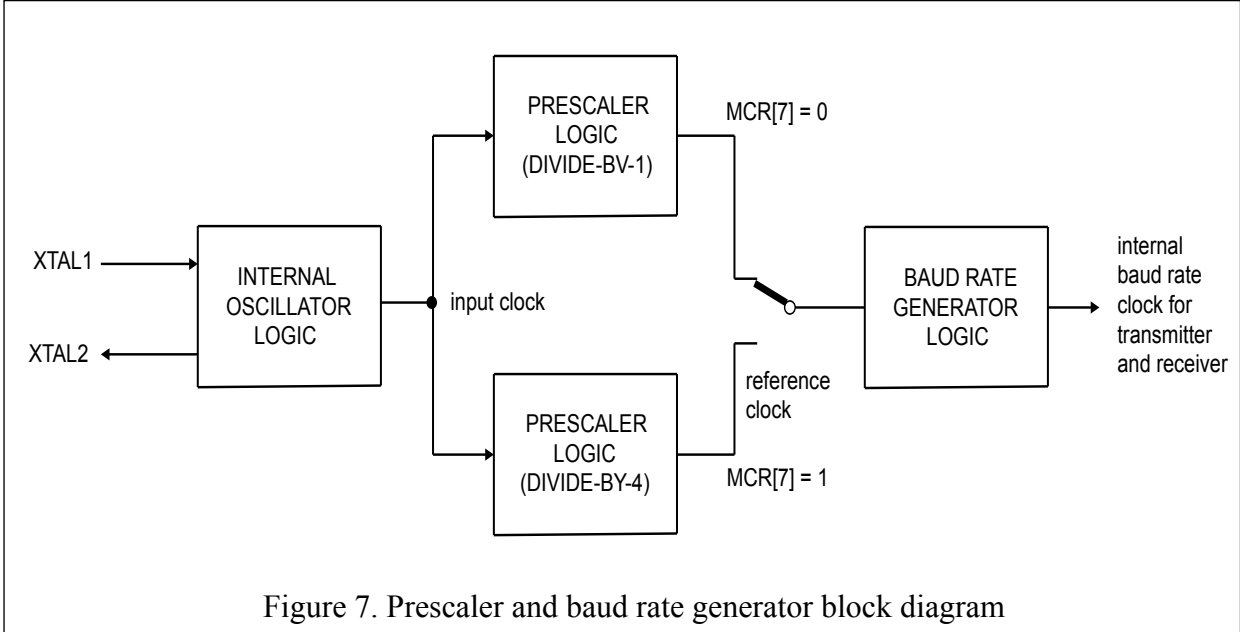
PRESCALER LOGIC (DIVIDE-BV-1)

MCR[7] = 0

XTAL1

XTAL2

INTERNAL OSCILLATOR LOGIC

input clock

BAUD RATE GENERATOR LOGIC

internal baud rate clock for transmitter and receiver

reference clock

PRESCALER LOGIC (DIVIDE-BY-4)

MCR[7] = 1

Figure 7. Prescaler and baud rate generator block diagram